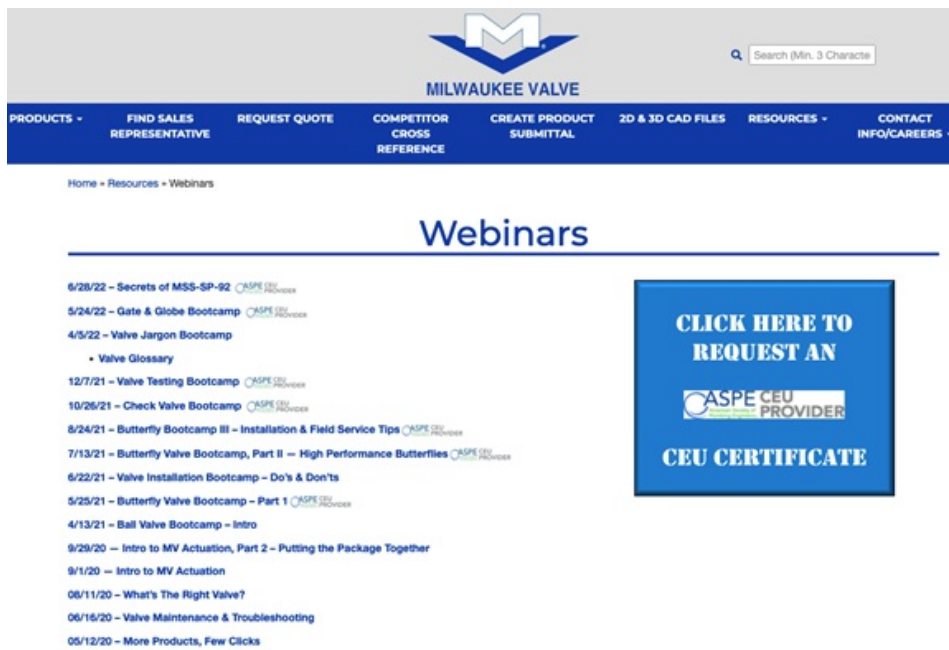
MILWAUKEE VALVE

Search (Min. 3 Characte

PRODUCTS ▾
FIND SALES REPRESENTATIVE
REQUEST QUOTE
COMPETITOR CROSS REFERENCE
CREATE PRODUCT SUBMITTAL
2D & 3D CAD FILES
RESOURCES ▾
CONTACT INFO/CAREERS

Home » Resources » Webinars

Webinars

6/28/22 – Secrets of MSS-SP-92 ASPE CEU PROVIDER
5/24/22 – Gate & Globe Bootcamp ASPE CEU PROVIDER
4/5/22 – Valve Jargon Bootcamp
• Valve Glossary
12/7/21 – Valve Testing Bootcamp ASPE CEU PROVIDER
10/26/21 – Check Valve Bootcamp ASPE CEU PROVIDER
8/24/21 – Butterfly Bootcamp III – Installation & Field Service Tips ASPE CEU PROVIDER
7/13/21 – Butterfly Valve Bootcamp, Part II — High Performance Butterflies ASPE CEU PROVIDER
6/22/21 – Valve Installation Bootcamp – Do's & Don'ts
5/25/21 – Butterfly Valve Bootcamp – Part 1 ASPE CEU PROVIDER
4/13/21 – Ball Valve Bootcamp – Intro
9/29/20 — Intro to MV Actuation, Part 2 – Putting the Package Together
9/1/20 — Intro to MV Actuation
08/11/20 – What's The Right Valve?
06/16/20 – Valve Maintenance & Troubleshooting
05/12/20 – More Products, Few Clicks

CLICK HERE TO REQUEST AN

ASPE CEU PROVIDER

CEU CERTIFICATE